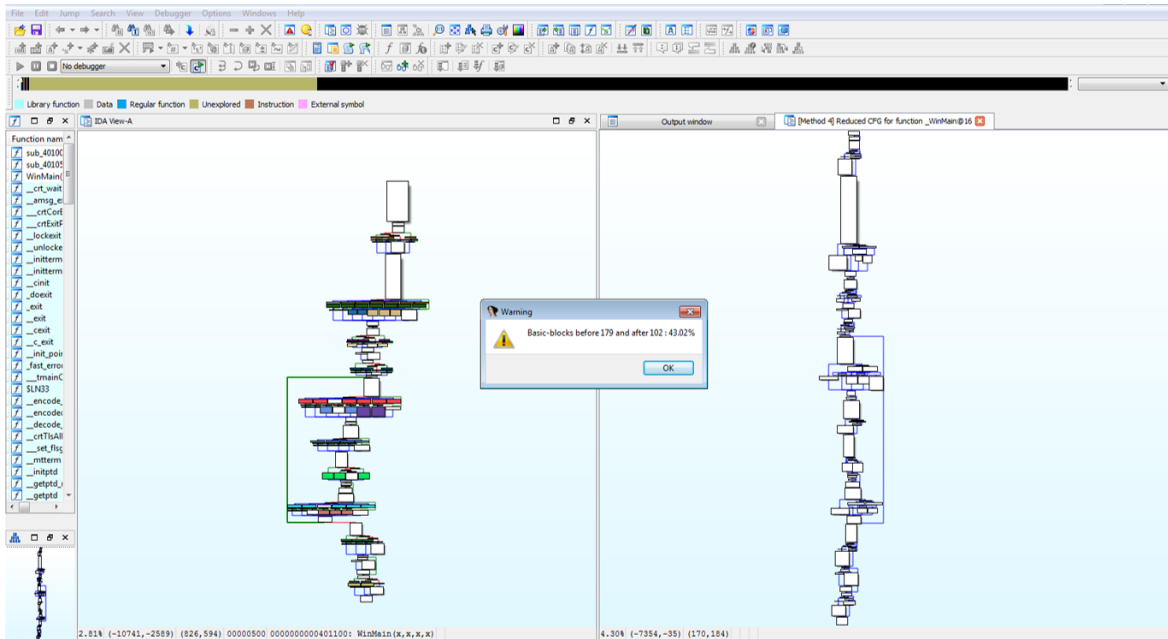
File Edit Jump Search View Debugger Options Windows Help

No debugger

Library function Data Regular function Unexplored Instruction External symbol

Function nam
sub_40100
sub_40105
WinMain(
__crt_wait
__amsg_e
__crtCorE
__crtExitF
__lockexit
__unlocke
__initterm
__initterm
__cinit
_doexit
_exit
__exit
_cexit
__c_exit
__init_poi
_fast_erro
__tmainC
$LN33
__encode_
__encode
__decode_
__crtTlsAll
__set_flsg
__mtterm
__initptd
__getptd_
__getptd

IDA View-A

Output window

[Method 4] Reduced CFG for function _WinMain@16

Warning
Basic-blocks before 179 and after 102 : 43.02%
OK

2.81% (-10741,-2589) (826,594) 00000500 0000000000401100: WinMain(x,x,x,x)

4.30% (-7354,-35) (170,184)